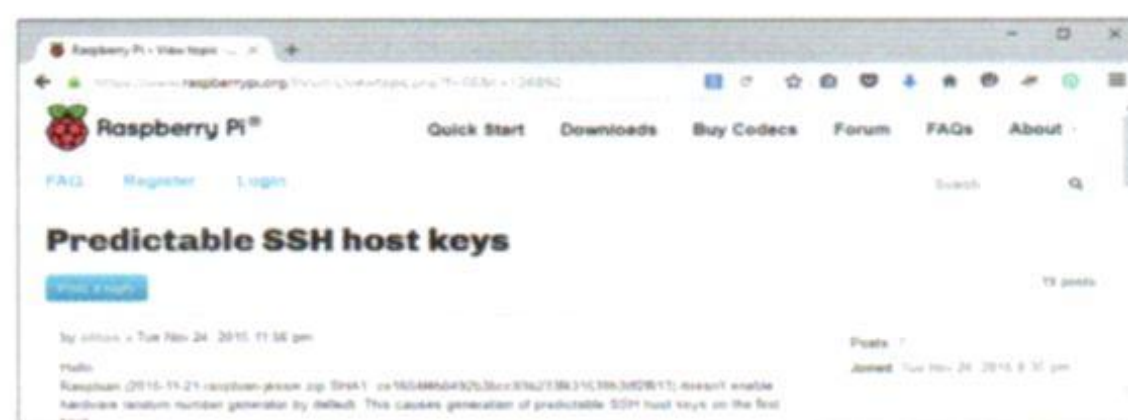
Raspberry Pi • View topic ... ×

https://www.raspberrypi.org/forums/viewtopic.php?f=66&t=126892

Raspberry Pi®

Quick Start Downloads Buy Codecs Forum FAQs About

FAQ Register Login

Search

Predictable SSH host keys

Post Reply

15 posts

by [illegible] » Tue Nov 24, 2015 11:56 pm

Hello

Raspbian (2015-11-21-raspbian-jessie.zip SHA1: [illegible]) doesn't enable hardware random number generator by default. This causes generation of predictable SSH host keys on the first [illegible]

Posts: 7

Joined: Tue Nov 24, 2015 8:31 pm